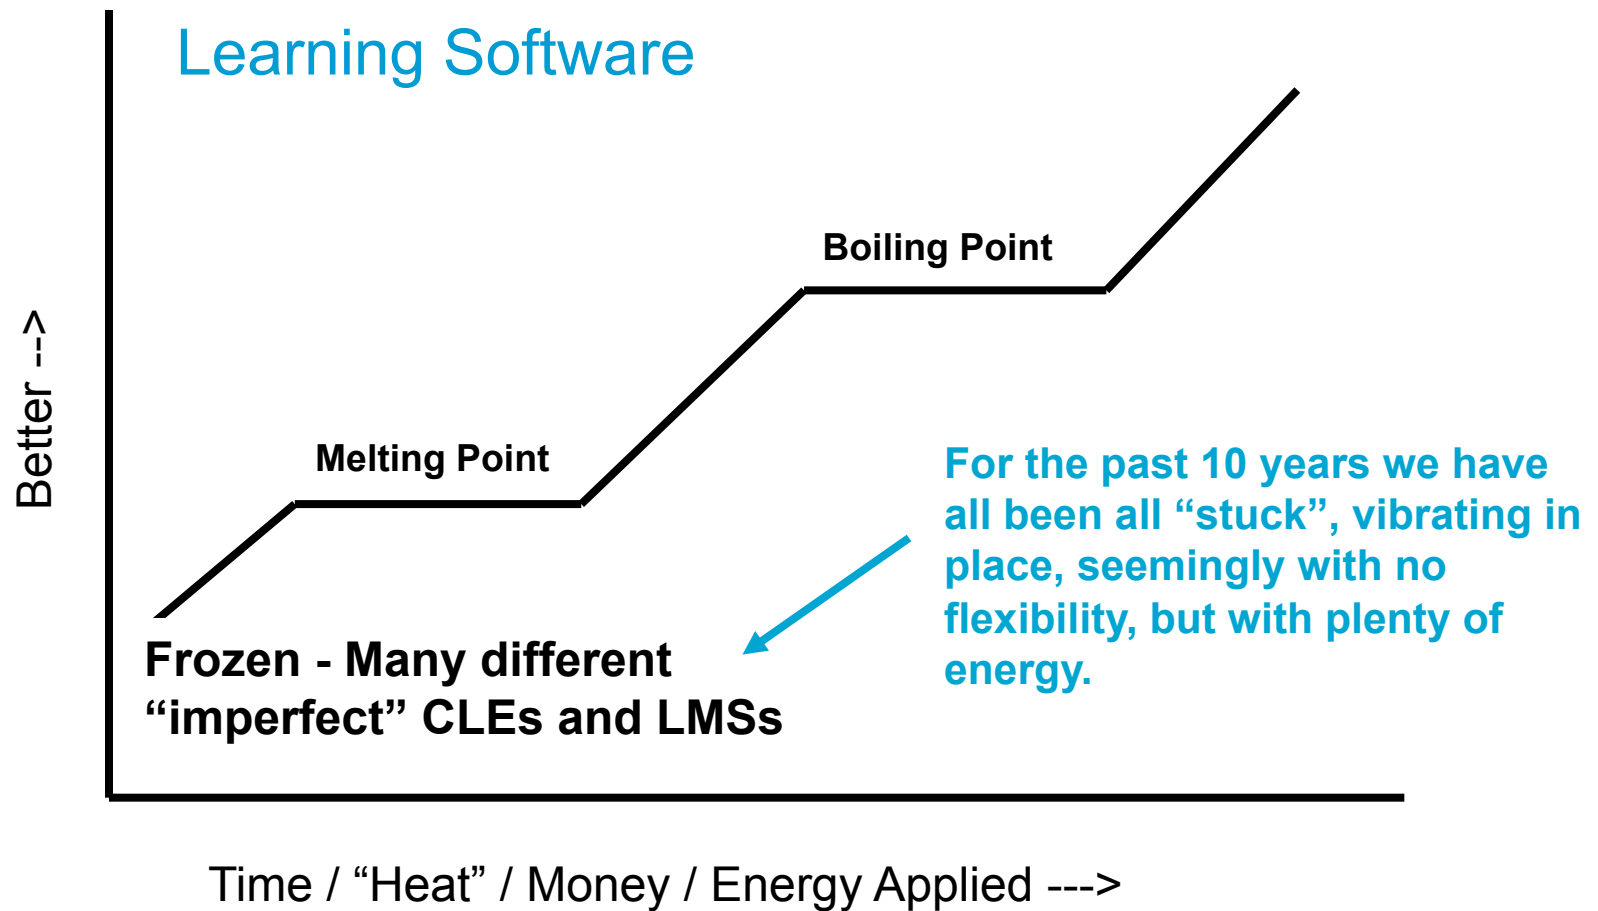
Learning Software

Better -->

Boiling Point

Melting Point

For the past 10 years we have all been all “stuck”, vibrating in place, seemingly with no flexibility, but with plenty of energy.

Frozen - Many different “imperfect” CLEs and LMSs

Time / “Heat” / Money / Energy Applied --->